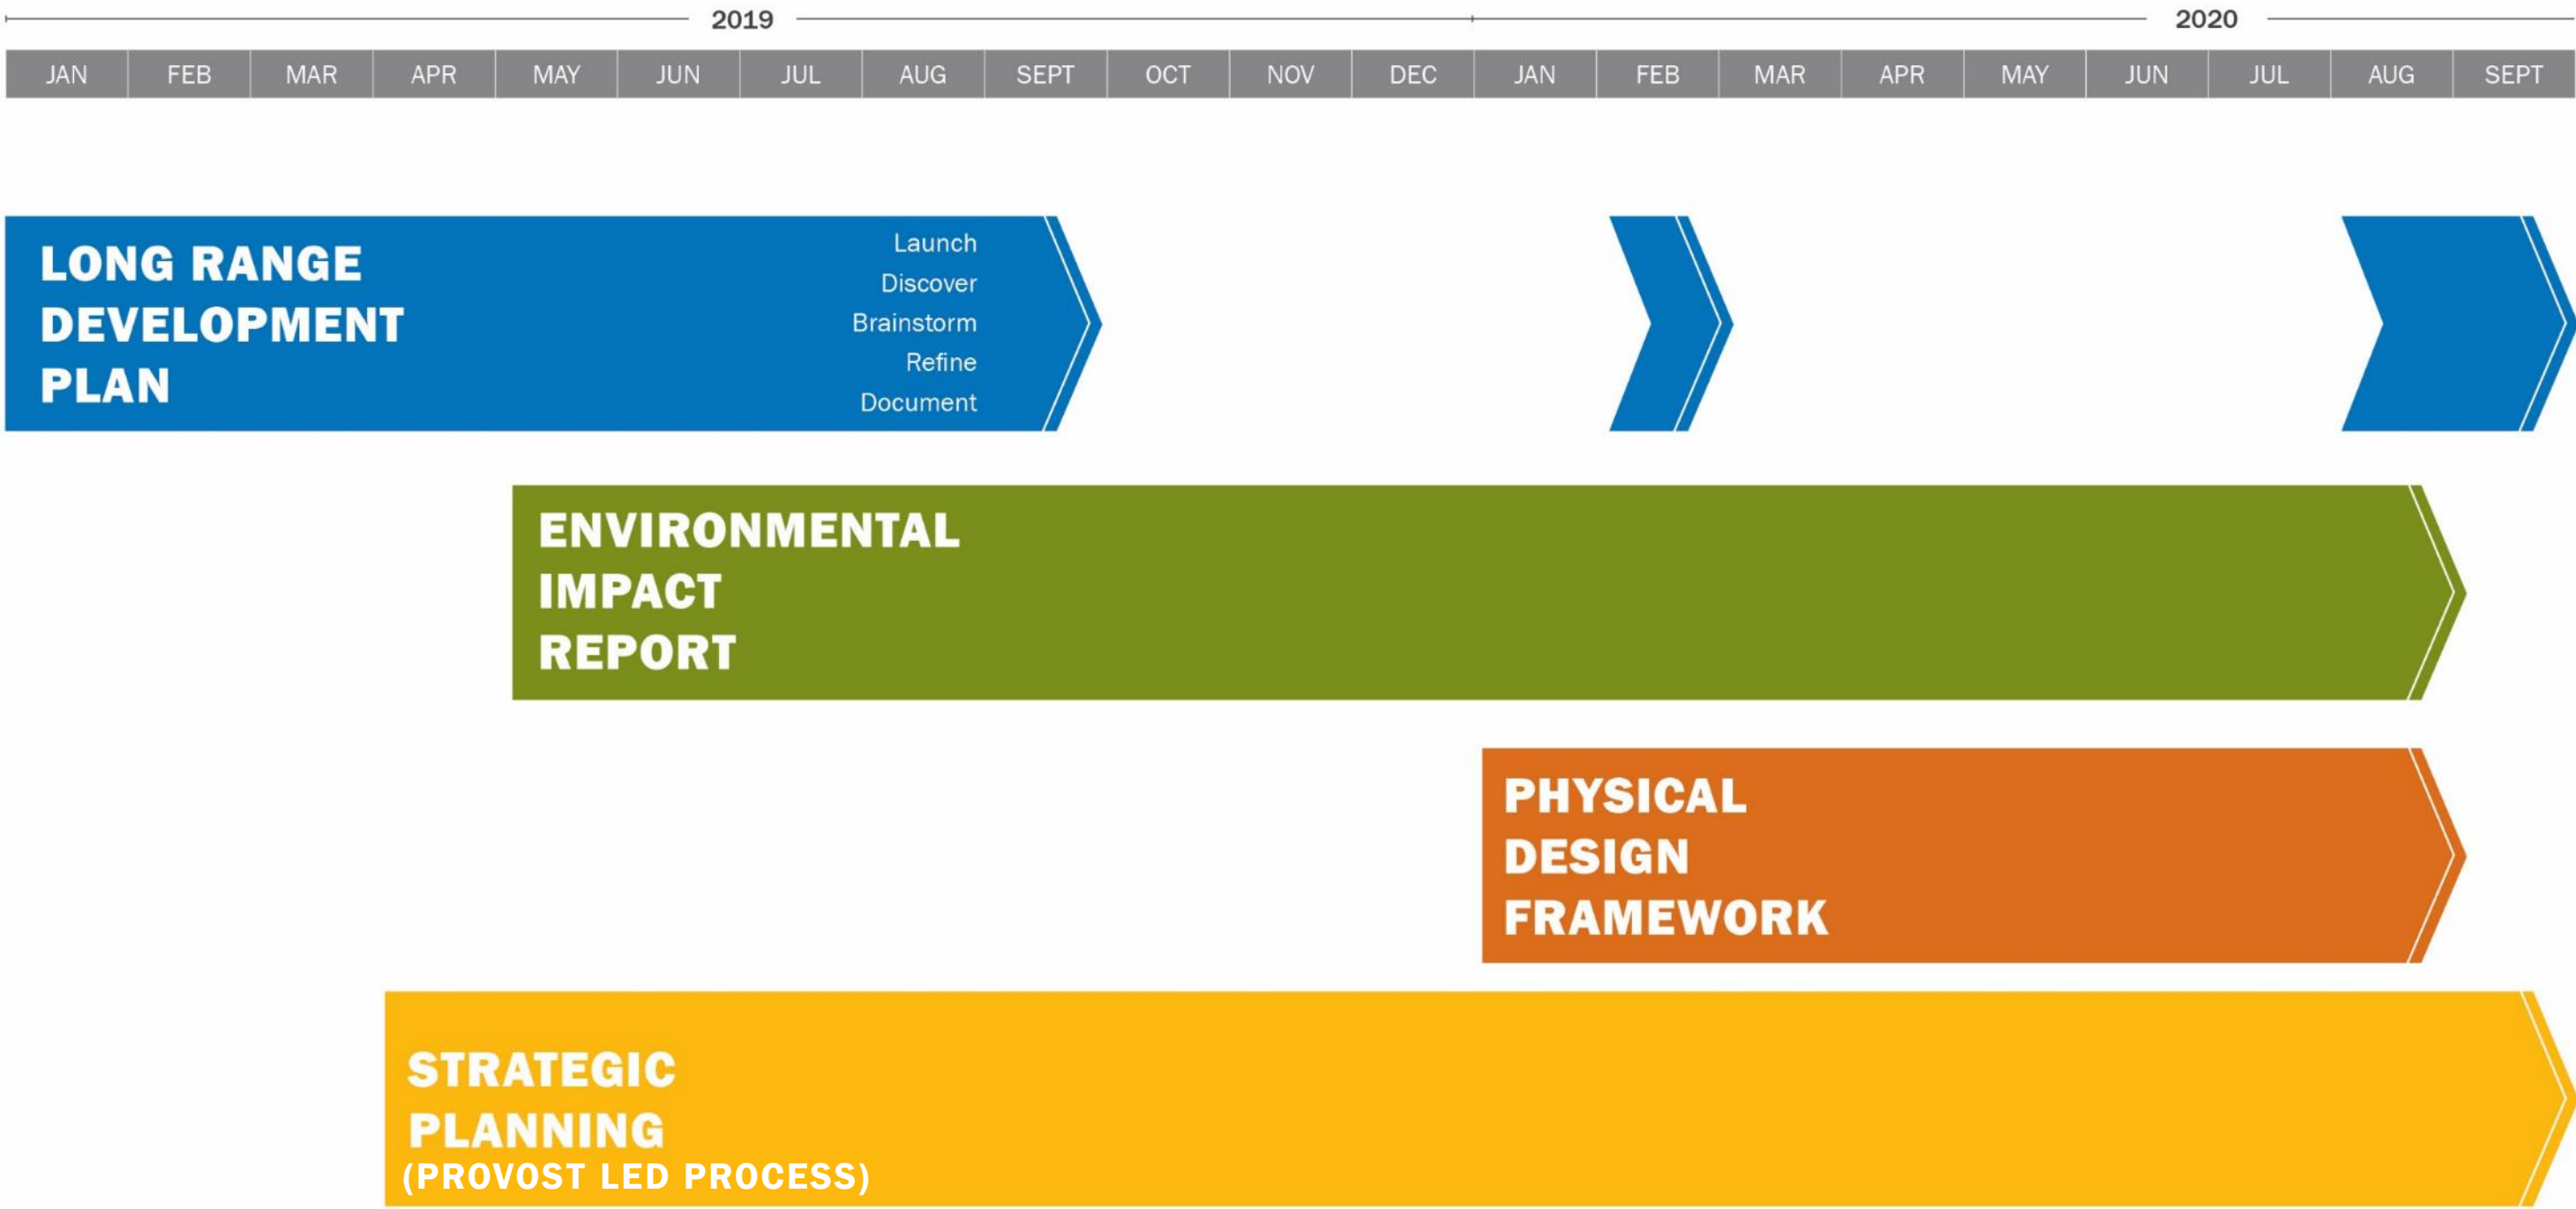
2019

2020

| JAN | FEB | MAR | APR | MAY | JUN | JUL | AUG | SEPT | OCT | NOV | DEC | JAN | FEB | MAR | APR | MAY | JUN | JUL | AUG | SEPT |
|---|---|---|---|---|---|---|---|---|---|---|---|---|---|---|---|---|---|---|---|---|

LONG RANGE DEVELOPMENT PLAN

Launch
Discover
Brainstorm
Refine
Document

ENVIRONMENTAL IMPACT REPORT

PHYSICAL DESIGN FRAMEWORK

STRATEGIC PLANNING
(PROVOST LED PROCESS)